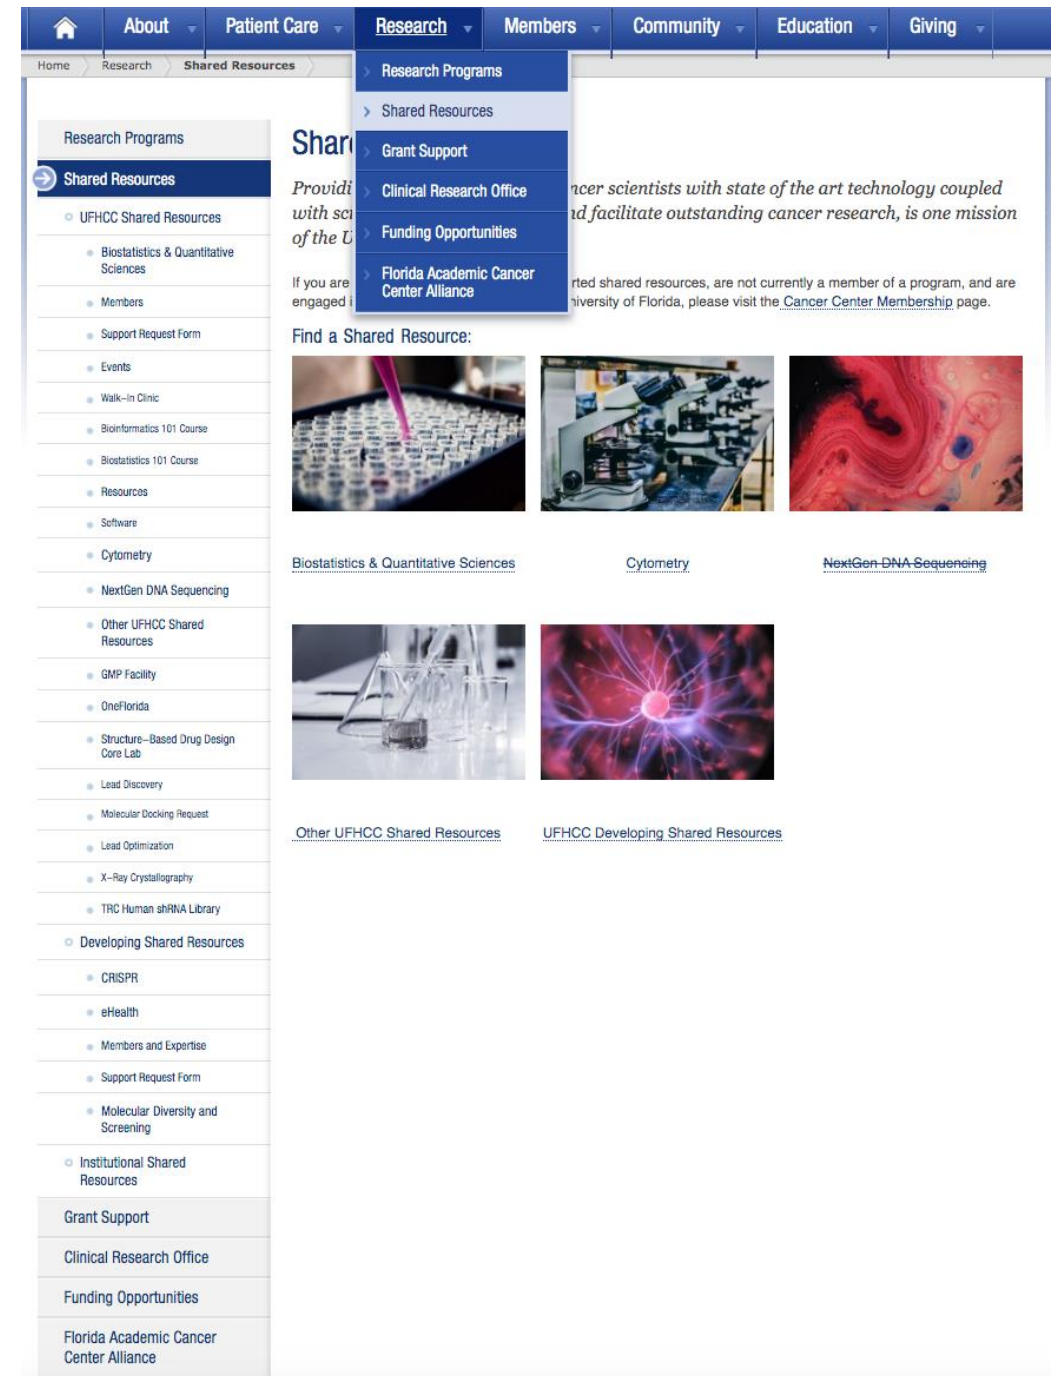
About Patient Care Research Members Community Education Giving

Home Research Shared Resources

Research Programs
Shared Resources
Grant Support
Clinical Research Office
Funding Opportunities
Florida Academic Cancer Center Alliance

Research Programs
Shared Resources
UFHCC Shared Resources
Biostatistics & Quantitative Sciences
Members
Support Request Form
Events
Walk-In Clinic
Bioinformatics 101 Course
Biostatistics 101 Course
Resources
Software
Cytometry
NextGen DNA Sequencing
Other UFHCC Shared Resources
GMP Facility
OneFlorida
Structure-Based Drug Design Core Lab
Lead Discovery
Molecular Docking Request
Lead Optimization
X-Ray Crystallography
TRC Human shRNA Library
Developing Shared Resources
CRISPR
eHealth
Members and Expertise
Support Request Form
Molecular Diversity and Screening
Institutional Shared Resources
Grant Support
Clinical Research Office
Funding Opportunities
Florida Academic Cancer Center Alliance

Shar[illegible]

Providi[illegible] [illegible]ncer scientists with state of the art technology coupled with sc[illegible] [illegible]d facilitate outstanding cancer research, is one mission of the U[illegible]

If you are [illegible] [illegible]rted shared resources, are not currently a member of a program, and are engaged i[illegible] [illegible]niversity of Florida, please visit the Cancer Center Membership page.

Find a Shared Resource:

Biostatistics & Quantitative Sciences
Cytometry
NextGen DNA Sequencing

Other UFHCC Shared Resources
UFHCC Developing Shared Resources